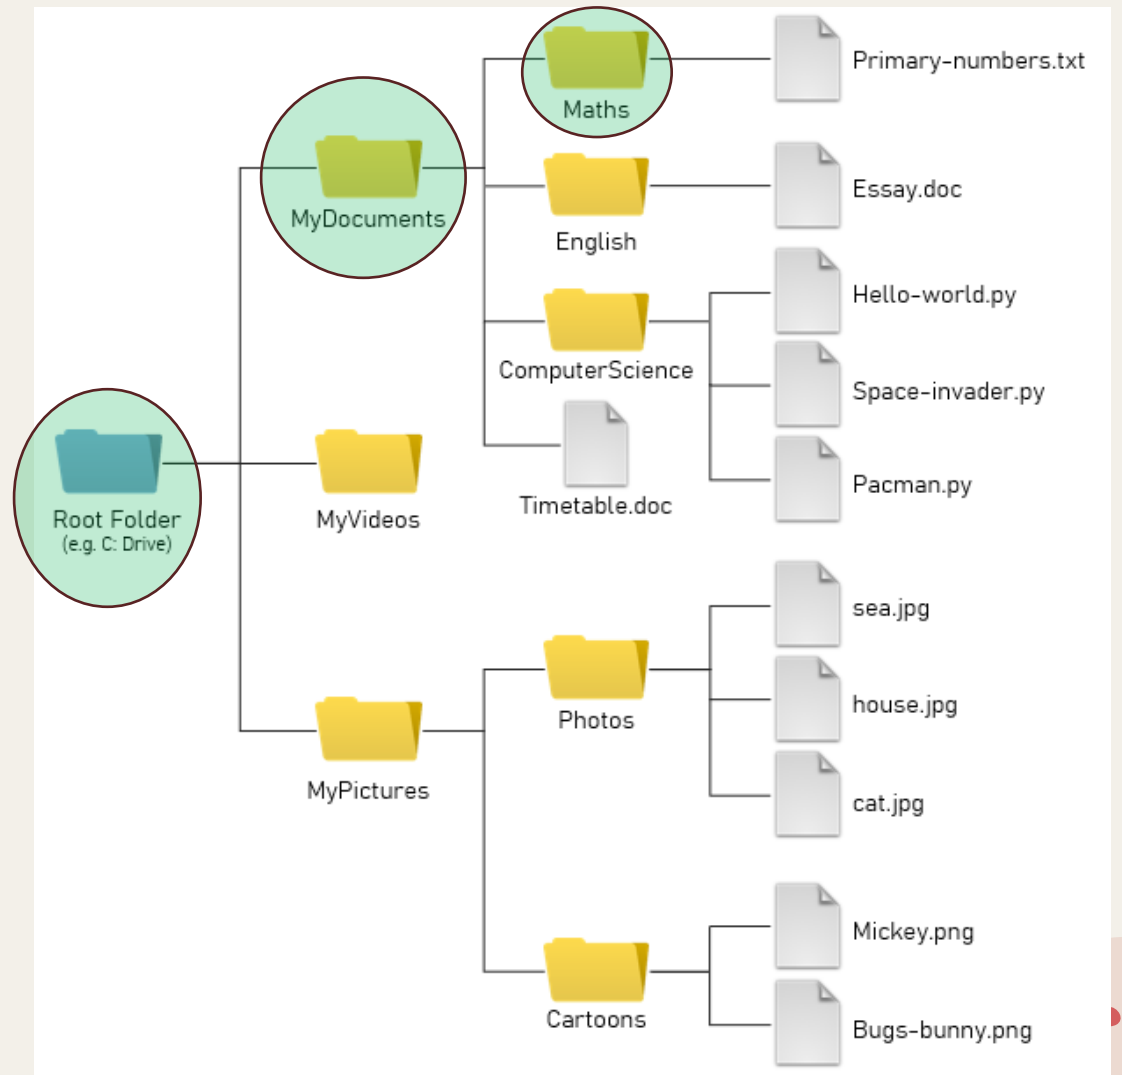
Maths

Primary-numbers.txt

MyDocuments

English

Essay.doc

ComputerScience

Hello-world.py

Space-invader.py

Pacman.py

Timetable.doc

Root Folder
(e.g. C: Drive)

MyVideos

Photos

sea.jpg

house.jpg

cat.jpg

MyPictures

Cartoons

Mickey.png

Bugs-bunny.png